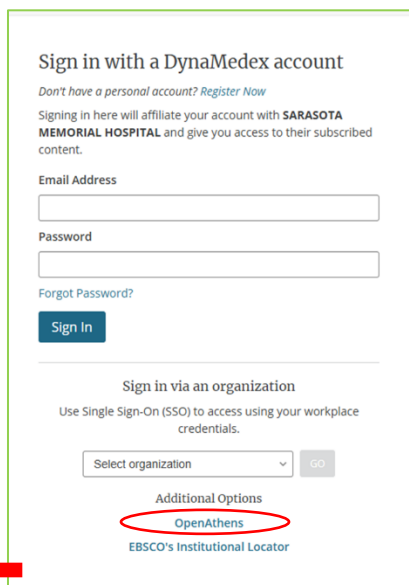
Sign in with a DynaMedex account

Don't have a personal account? Register Now

Signing in here will affiliate your account with SARASOTA MEMORIAL HOSPITAL and give you access to their subscribed content.

Email Address

Password

Forgot Password?

Sign In

Sign in via an organization

Use Single Sign-On (SSO) to access using your workplace credentials.

Select organization

GO

Additional Options

OpenAthens

EBSCO's Institutional Locator